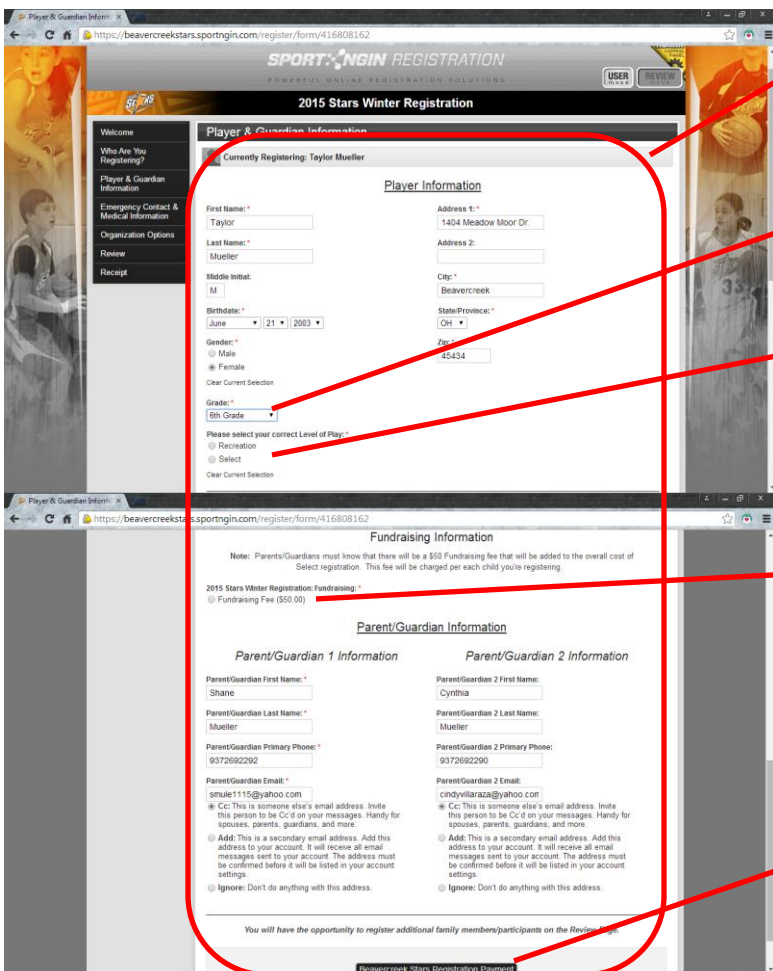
Player & Guardian Inform ×

https://beavercreekstars.sportngin.com/register/form/416808162

SPORTNGIN REGISTRATION

POWERFUL ONLINE REGISTRATION SOLUTIONS

USER mode

REVIEW mode

2015 Stars Winter Registration

Welcome
Who Are You Registering?
Player & Guardian Information
Emergency Contact & Medical Information
Organization Options
Review
Receipt

Player & Guardian Information

Currently Registering: Taylor Mueller

Player Information

First Name: *
Taylor

Last Name: *
Mueller

Middle Initial:
M

Birthdate: *
June 21 2003

Gender: *
Male
Female
Clear Current Selection

Grade: *
6th Grade

Please select your correct Level of Play: *
Recreation
Select
Clear Current Selection

Address 1: *
1404 Meadow Moor Dr.

Address 2:

City: *
Beavercreek

State/Province: *
OH

Zip: *
45434

Player & Guardian Inform ×

https://beavercreekstars.sportngin.com/register/form/416808162

Fundraising Information

Note: Parents/Guardians must know that there will be a $50 Fundraising fee that will be added to the overall cost of Select registration. This fee will be charged per each child you're registering.

2015 Stars Winter Registration: Fundraising: *
Fundraising Fee ($50.00)

Parent/Guardian Information

Parent/Guardian 1 Information

Parent/Guardian First Name: *
Shane

Parent/Guardian Last Name: *
Mueller

Parent/Guardian Primary Phone: *
9372692292

Parent/Guardian Email: *
smule1115@yahoo.com

Cc: This is someone else's email address. Invite this person to be Cc'd on your messages. Handy for spouses, parents, guardians, and more.

Add: This is a secondary email address. Add this address to your account. It will receive all email messages sent to your account. The address must be confirmed before it will be listed in your account settings.

Ignore: Don't do anything with this address.

Parent/Guardian 2 Information

Parent/Guardian 2 First Name:
Cynthia

Parent/Guardian 2 Last Name:
Mueller

Parent/Guardian 2 Primary Phone:
9372692290

Parent/Guardian 2 Email:
cindyvillaraza@yahoo.com

Cc: This is someone else's email address. Invite this person to be Cc'd on your messages. Handy for spouses, parents, guardians, and more.

Add: This is a secondary email address. Add this address to your account. It will receive all email messages sent to your account. The address must be confirmed before it will be listed in your account settings.

Ignore: Don't do anything with this address.

You will have the opportunity to register additional family members/participants on the Review Page.

Beavercreek Stars Registration Payment